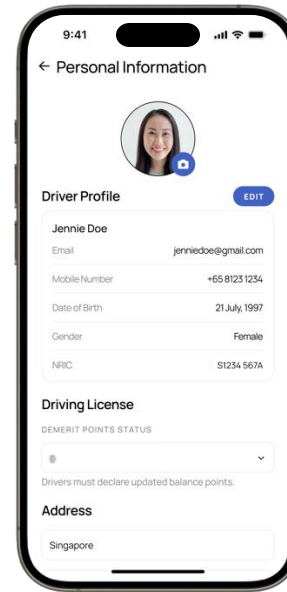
9:41

← Personal Information

Driver Profile

EDIT

Jennie Doe

Email jenniedoe@gmail.com

Mobile Number +65 8123 1234

Date of Birth 21 July, 1997

Gender Female

NRIC S1234 567A

Driving License

DEMERIT POINTS STATUS

0

Drivers must declare updated balance points.

Address

Singapore